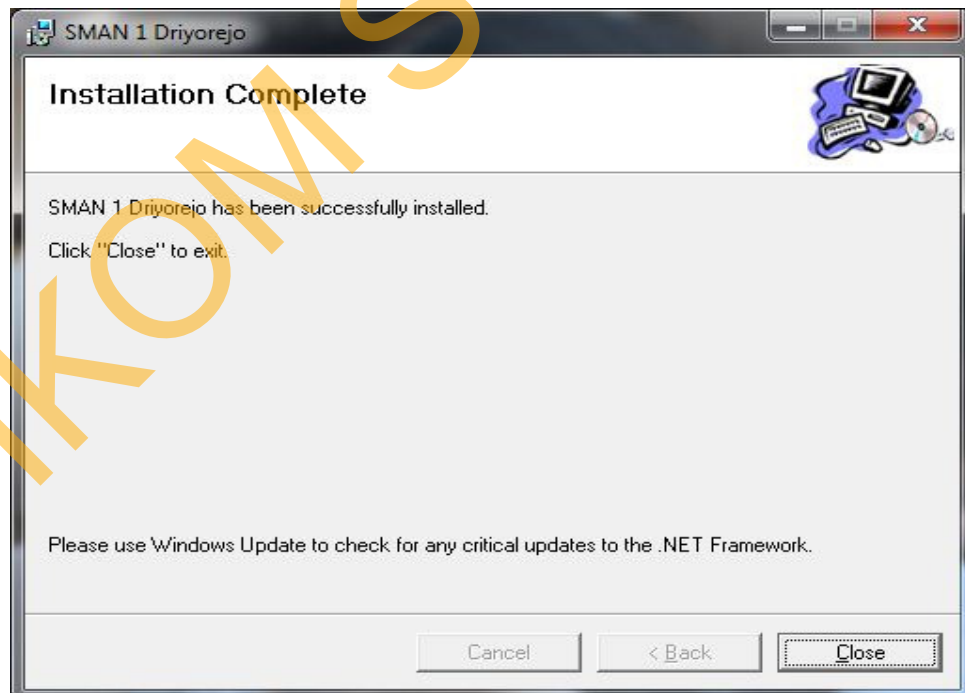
SMAN 1 Driyorejo

Installation Complete

SMAN 1 Driyorejo has been successfully installed.

Click "Close" to exit.

Please use Windows Update to check for any critical updates to the .NET Framework.

Cancel

< Back

Close

IKOM S